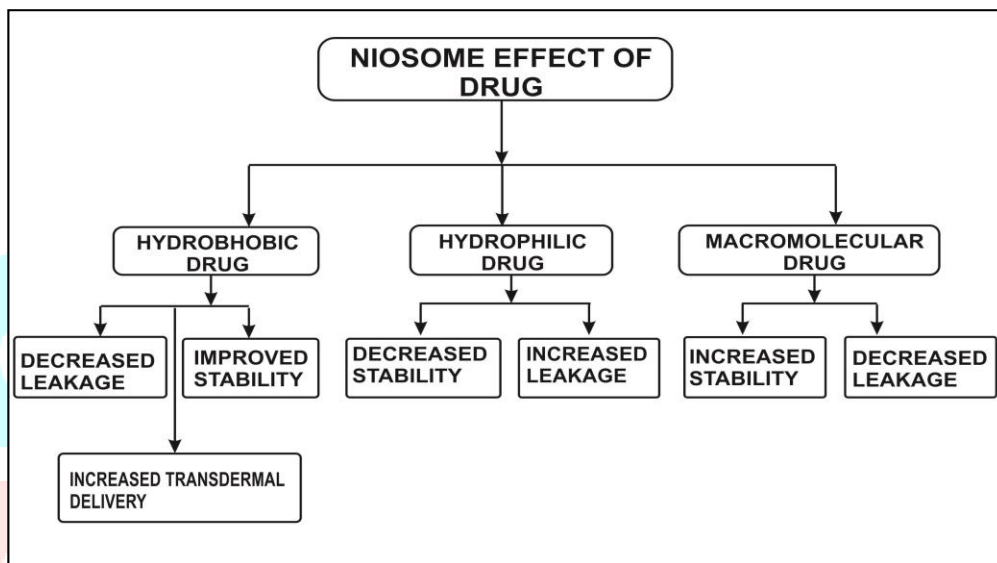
NIOSOME EFFECT OF DRUG

HYDROBHOBIC DRUG

DECREASED LEAKAGE

IMPROVED STABILITY

INCREASED TRANSDERMAL DELIVERY

HYDROPHILIC DRUG

DECREASED STABILITY

INCREASED LEAKAGE

MACROMOLECULAR DRUG

INCREASED STABILITY

DECREASED LEAKAGE